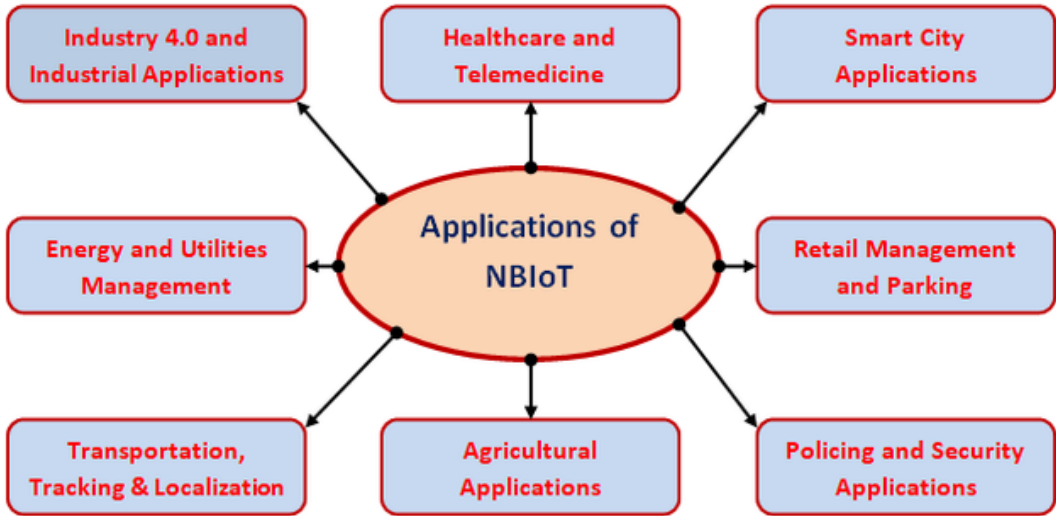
Industry 4.0 and Industrial Applications

Healthcare and Telemedicine

Smart City Applications

Energy and Utilities Management

Applications of NBIoT

Retail Management and Parking

Transportation, Tracking & Localization

Agricultural Applications

Policing and Security Applications